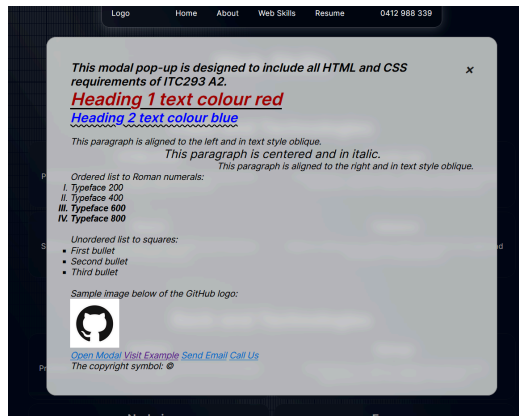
Logo Home About Web Skills Resume 0412 988 339

This modal pop-up is designed to include all HTML and CSS requirements of ITC293 A2.

×

Heading 1 text colour red

Heading 2 text colour blue

This paragraph is aligned to the left and in text style oblique.

This paragraph is centered and in italic.

This paragraph is aligned to the right and in text style oblique.

Ordered list to Roman numerals:
I. Typeface 200
II. Typeface 400
III. Typeface 600
IV. Typeface 800

Unordered list to squares:
- First bullet
- Second bullet
- Third bullet

Sample image below of the GitHub logo:

Open Modal Visit Example Send Email Call Us
The copyright symbol: ©